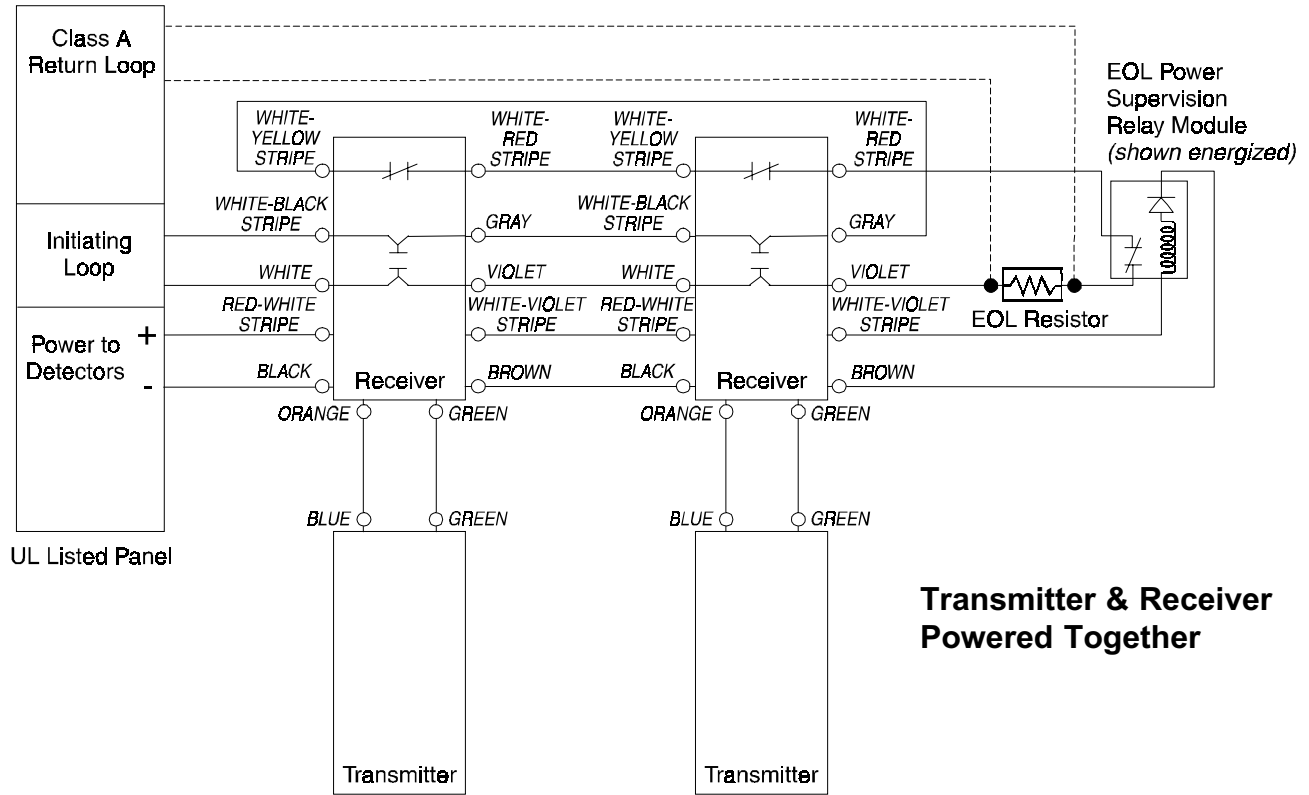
Class A Return Loop

Initiating Loop

Power to Detectors
+
-

UL Listed Panel

WHITE-YELLOW STRIPE
WHITE-RED STRIPE
WHITE-YELLOW STRIPE
WHITE-RED STRIPE

EOL Power Supervision Relay Module (shown energized)

WHITE-BLACK STRIPE
GRAY
WHITE-BLACK STRIPE
GRAY

WHITE
VIOLET
WHITE
VIOLET

RED-WHITE STRIPE
WHITE-VIOLET STRIPE
RED-WHITE STRIPE
WHITE-VIOLET STRIPE

EOL Resistor

BLACK
Receiver
BROWN
BLACK
Receiver
BROWN

ORANGE
GREEN
ORANGE
GREEN

BLUE
GREEN
BLUE
GREEN

Transmitter
Transmitter

Transmitter & Receiver Powered Together